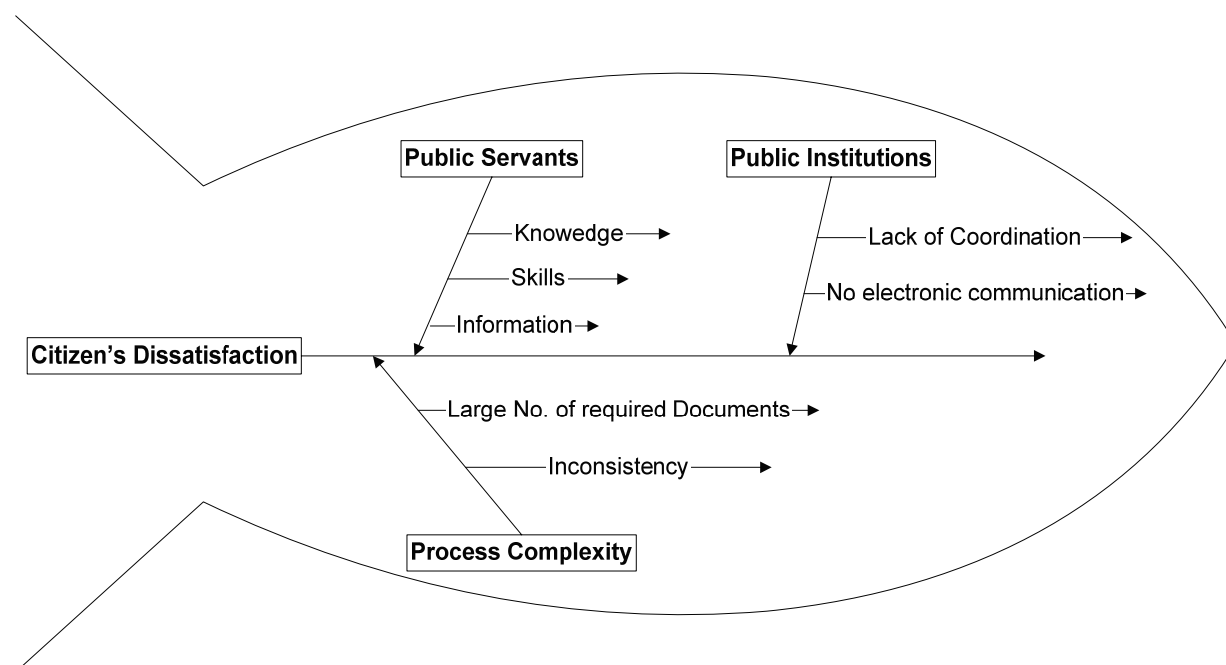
Public Servants

Knowedge

Skills

Information

Public Institutions

Lack of Coordination

No electronic communication

Citizen's Dissatisfaction

Large No. of required Documents

Inconsistency

Process Complexity